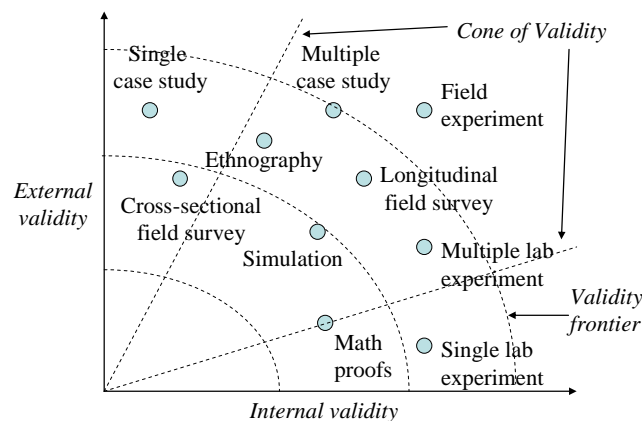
Cone of Validity

Single case study

Multiple case study

Field experiment

Ethnography

Longitudinal field survey

External validity

Cross-sectional field survey

Simulation

Multiple lab experiment

Validity frontier

Math proofs

Single lab experiment

Internal validity